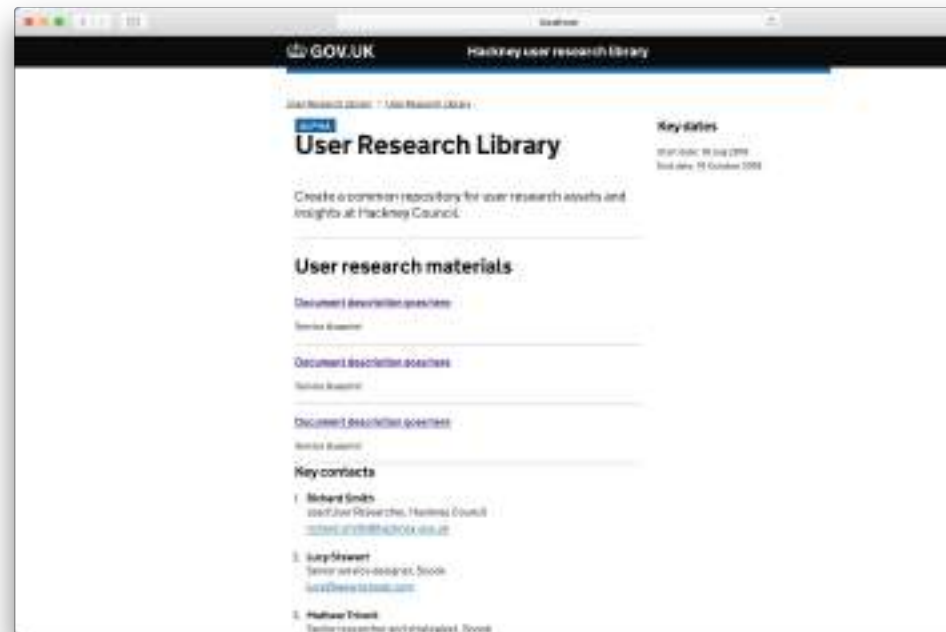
localhost

GOV.UK

Hackney user research library

User Research Library / User Research Library

ALPHA

User Research Library

Create a common repository for user research assets and insights at Hackney Council.

User research materials

Document description goes here

Service Blueprint

Document description goes here

Service Blueprint

Document description goes here

Service Blueprint

Key contacts

1. Richard Smith
Lead User Researcher, Hackney Council
richard.smith@hackney.gov.uk

2. Lucy Stewart
Senior service designer, Snook
lucy@wearesnook.com

3. Mathew Trivett
Senior researcher and strategist, Snook

Key dates

Start date: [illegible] July 2018
End date: 19 October 2018